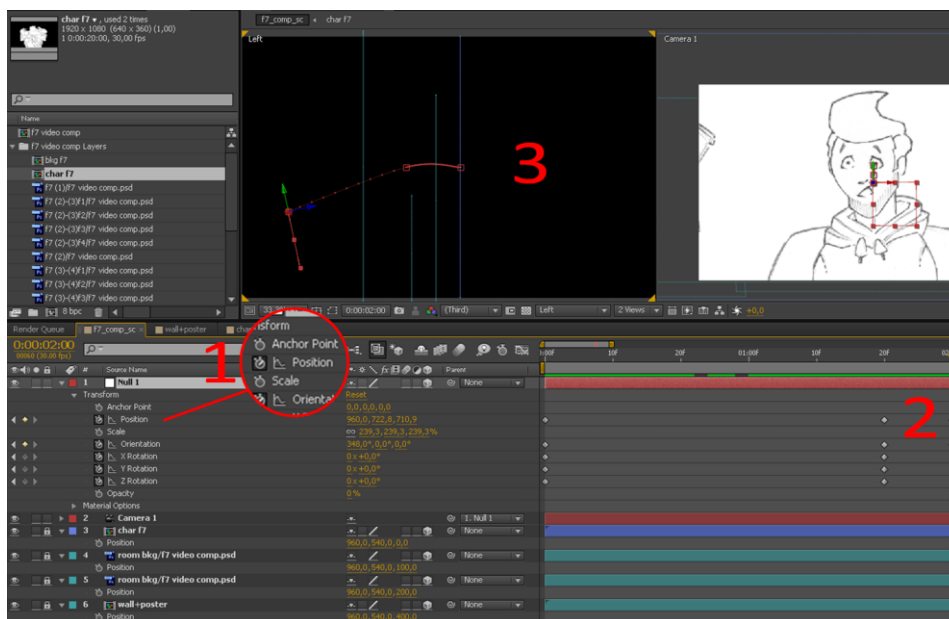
char f7 ▾, used 2 times
1920 x 1080 (640 x 360) (1,00)
Δ 0:00:20:00, 30,00 fps

Name
f7 video comp
f7 video comp Layers
bkg f7
char f7
f7 (1)/f7 video comp.psd
f7 (2)-(3)f1/f7 video comp.psd
f7 (2)-(3)f2/f7 video comp.psd
f7 (2)-(3)f3/f7 video comp.psd
f7 (2)-(3)f4/f7 video comp.psd
f7 (2)/f7 video comp.psd
f7 (3)-(4)f1/f7 video comp.psd
f7 (3)-(4)f2/f7 video comp.psd
f7 (3)-(4)f3/f7 video comp.psd
8 bpc

f7_comp_sc ◂ char f7
Left
Camera 1
3
0:00:02:00 (Third) Left 2 Views +0,0

Render Queue f7_comp_sc × wall+poster char
0:00:02:00
00060 (30.00 fps)

nsform
Anchor Point
Position
Scale
Orient

1
2

# Source Name Parent
1 Null 1 None
Transform Reset
Anchor Point 0,0,0,0,0,0
Position 960,0,722,0,710,9
Scale 239,3,239,3,239,3%
Orientation 348,0°,0,0°,0,0°
X Rotation 0 x +0,0°
Y Rotation 0 x +0,0°
Z Rotation 0 x +0,0°
Opacity 0%
Material Options
2 Camera 1 1. Null 1
3 char f7 None
Position 960,0,540,0,0,0
4 room bkg/f7 video comp.psd None
Position 960,0,540,0,100,0
5 room bkg/f7 video comp.psd None
Position 960,0,540,0,200,0
6 wall+poster None
Position 960,0,540,0,400,0

00f 10f 20f 01:00f 10f 20f 02